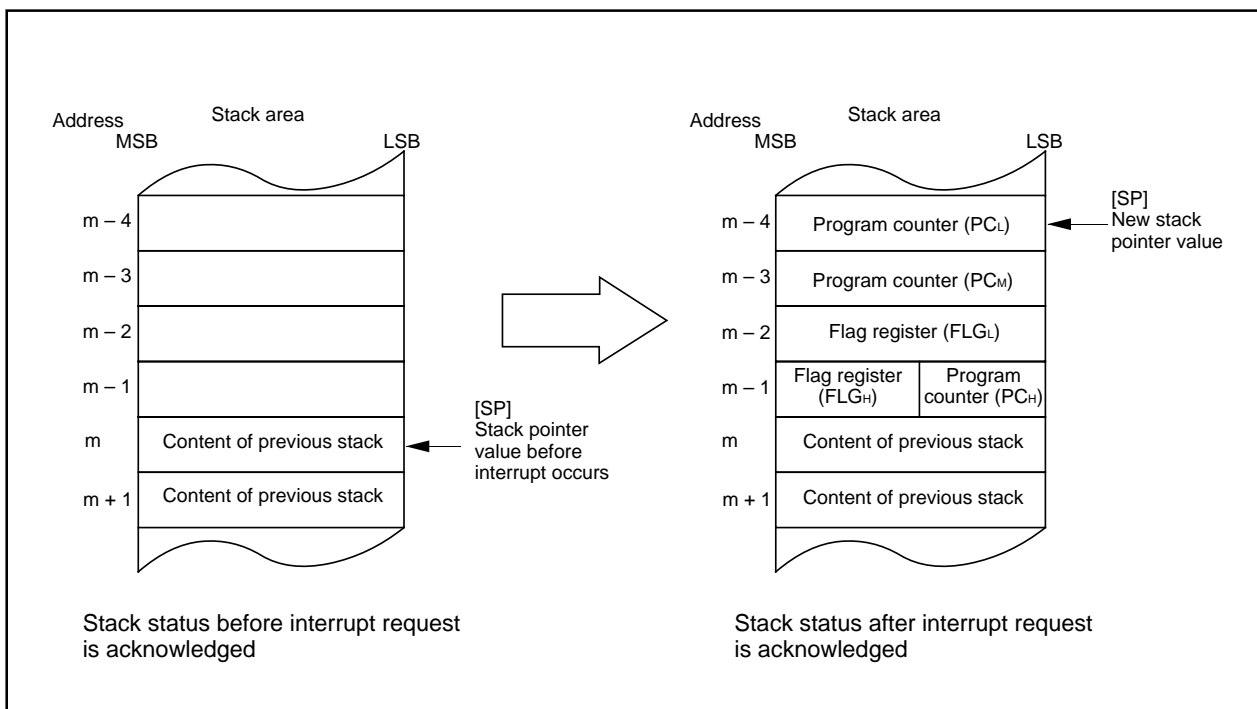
Address
MSB

Stack area

LSB

m – 4

m – 3

m – 2

m – 1

m

Content of previous stack

[SP]
Stack pointer value before interrupt occurs

m + 1

Content of previous stack

Stack status before interrupt request is acknowledged

Address
MSB

Stack area

LSB

m – 4

Program counter ($PC_L$)

[SP]
New stack pointer value

m – 3

Program counter ($PC_M$)

m – 2

Flag register ($FLG_L$)

m – 1

Flag register ($FLG_H$)

Program counter ($PC_H$)

m

Content of previous stack

m + 1

Content of previous stack

Stack status after interrupt request is acknowledged